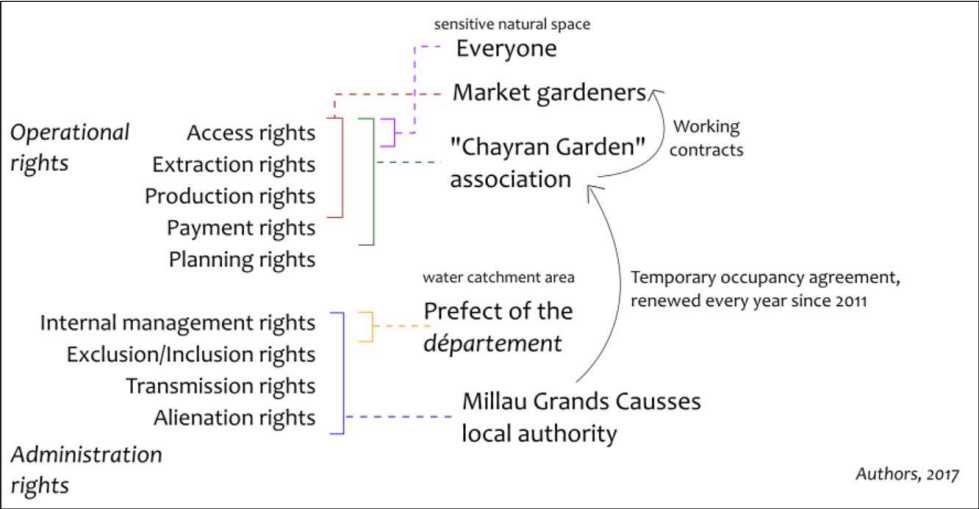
sensitive natural space
Everyone
Market gardeners
Operational rights
Access rights
Extraction rights
Production rights
Payment rights
Planning rights
"Chayran Garden" association
Working contracts
water catchment area
Temporary occupancy agreement, renewed every year since 2011
Internal management rights
Exclusion/Inclusion rights
Transmission rights
Alienation rights
Prefect of the *département*
Millau Grands Causses local authority
Administration rights
Authors, 2017